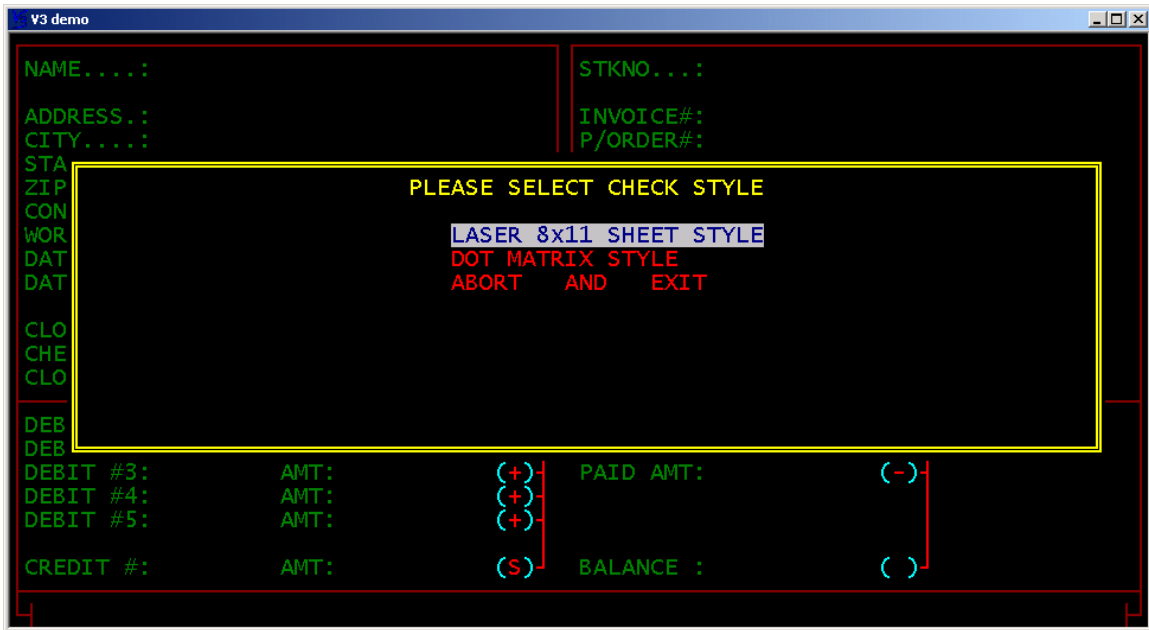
V3 demo

NAME....:

ADDRESS.:
CITY....:
STA
ZIP
CON
WOR
DAT
DAT

CLO
CHE
CLO

DEB
DEB

STKNO...:

INVOICE#:
P/ORDER#:

PLEASE SELECT CHECK STYLE

LASER 8x11 SHEET STYLE
DOT MATRIX STYLE
ABORT AND EXIT

DEBIT #3: AMT: (+)
DEBIT #4: AMT: (+)
DEBIT #5: AMT: (+)

CREDIT #: AMT: (S)

PAID AMT: (-)

BALANCE : ( )